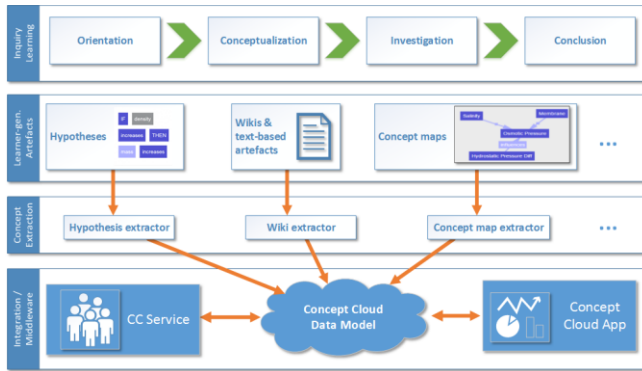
Inquiry Learning

Orientation

Conceptualization

Investigation

Conclusion

Learner-gen. Artefacts

Hypotheses

IF density increases THEN mass increases

Wikis & text-based artefacts

Concept maps

Salinity Membrane Osmotic Pressure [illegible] Hydrostatic Pressure Diff

...

Concept Extraction

Hypothesis extractor

Wiki extractor

Concept map extractor

...

Integration / Middleware

CC Service

Concept Cloud Data Model

Concept Cloud App